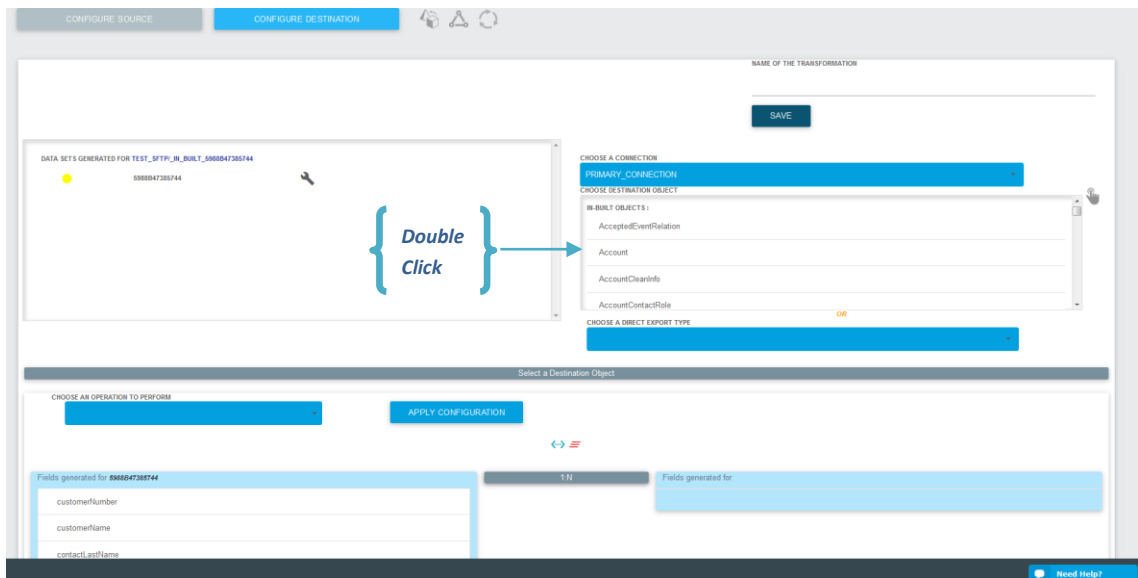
CONFIGURE SOURCE
CONFIGURE DESTINATION

NAME OF THE TRANSFORMATION

SAVE

DATA SETS GENERATED FOR TEST_SFTP/_IN_BUILT_5988B47385744

5988B47385744

Double Click

CHOOSE A CONNECTION
PRIMARY_CONNECTION
CHOOSE DESTINATION OBJECT
IN-BUILT OBJECTS :
AcceptedEventRelation
Account
AccountCleanInfo
AccountContactRole

OR

CHOOSE A DIRECT EXPORT TYPE

Select a Destination Object

CHOOSE AN OPERATION TO PERFORM

APPLY CONFIGURATION

Fields generated for 5988B47385744
customerNumber
customerName
contactLastName

1:N

Fields generated for

Need Help?